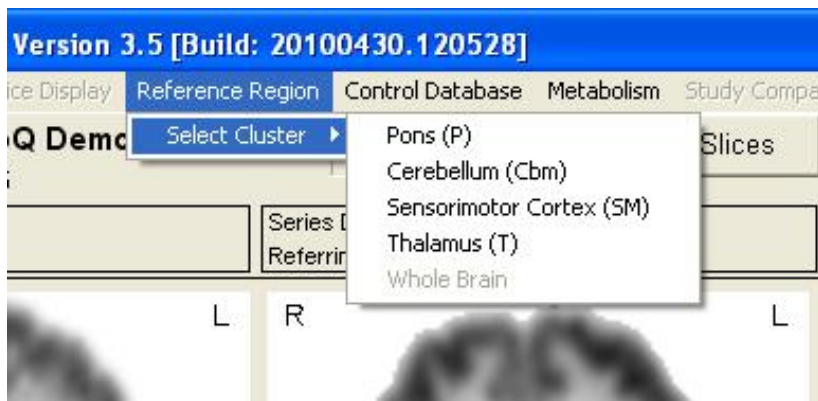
Version 3.5 [Build: 20100430.120528]

ice Display Reference Region Control Database Metabolism Study Compa

Select Cluster

Pons (P)
Cerebellum (Cbm)
Sensorimotor Cortex (SM)
Thalamus (T)
Whole Brain

Q Demo

Slices

Series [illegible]
Referrin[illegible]

L R L